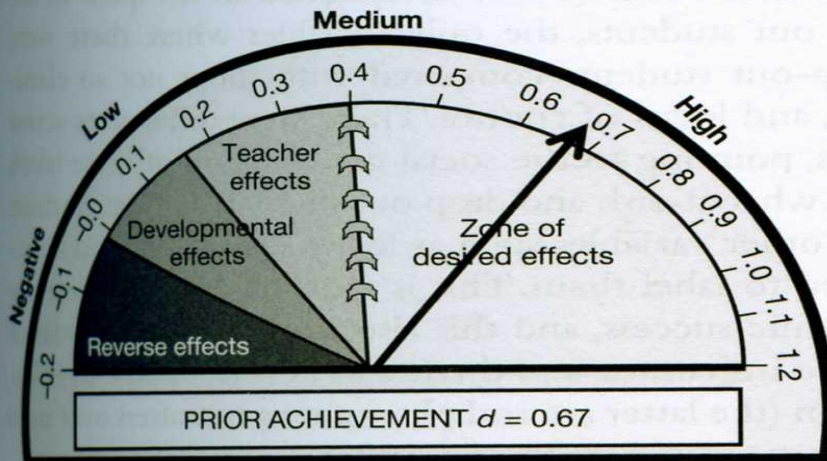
Medium

Low

High

Negative

-0.2

-0.1

-0.0

0.1

0.2

0.3

0.4

0.5

0.6

0.7

0.8

0.9

1.0

1.1

1.2

Teacher effects

Developmental effects

Reverse effects

Zone of desired effects

PRIOR ACHIEVEMENT $d = 0.67$